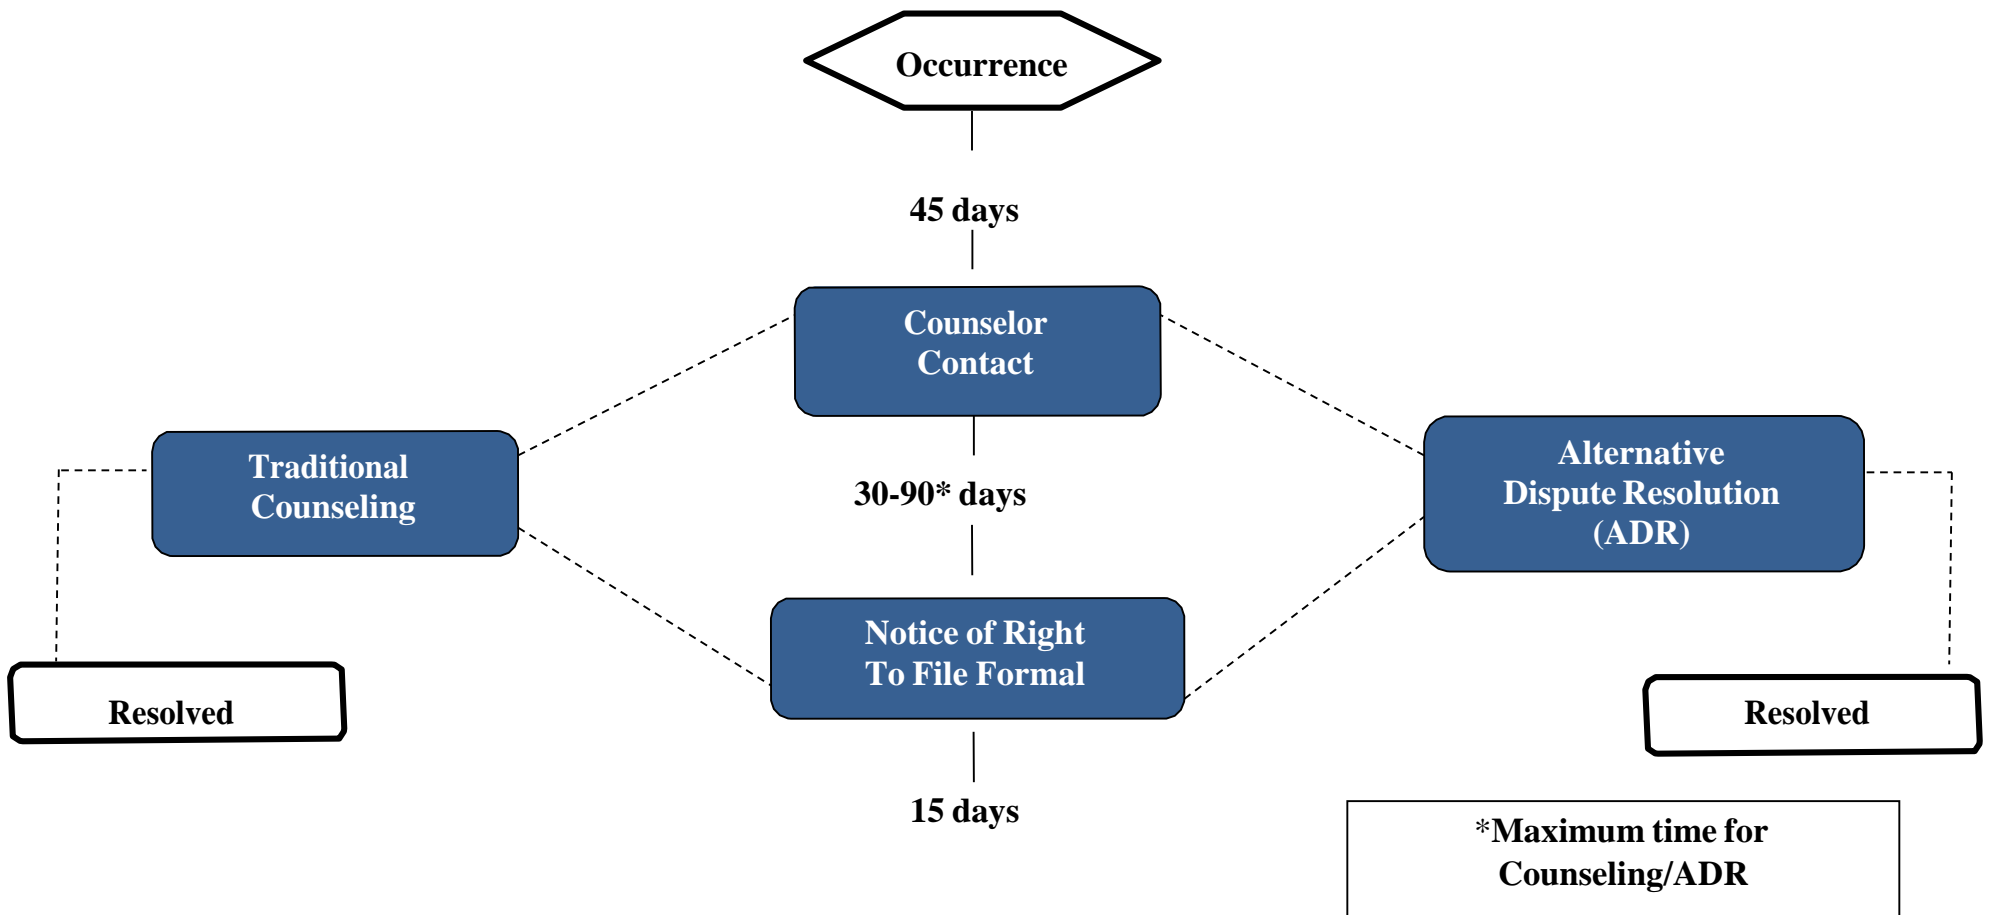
Occurrence

45 days

Counselor Contact

Traditional Counseling

Alternative Dispute Resolution (ADR)

30-90* days

Notice of Right To File Formal

Resolved

Resolved

15 days

*Maximum time for Counseling/ADR